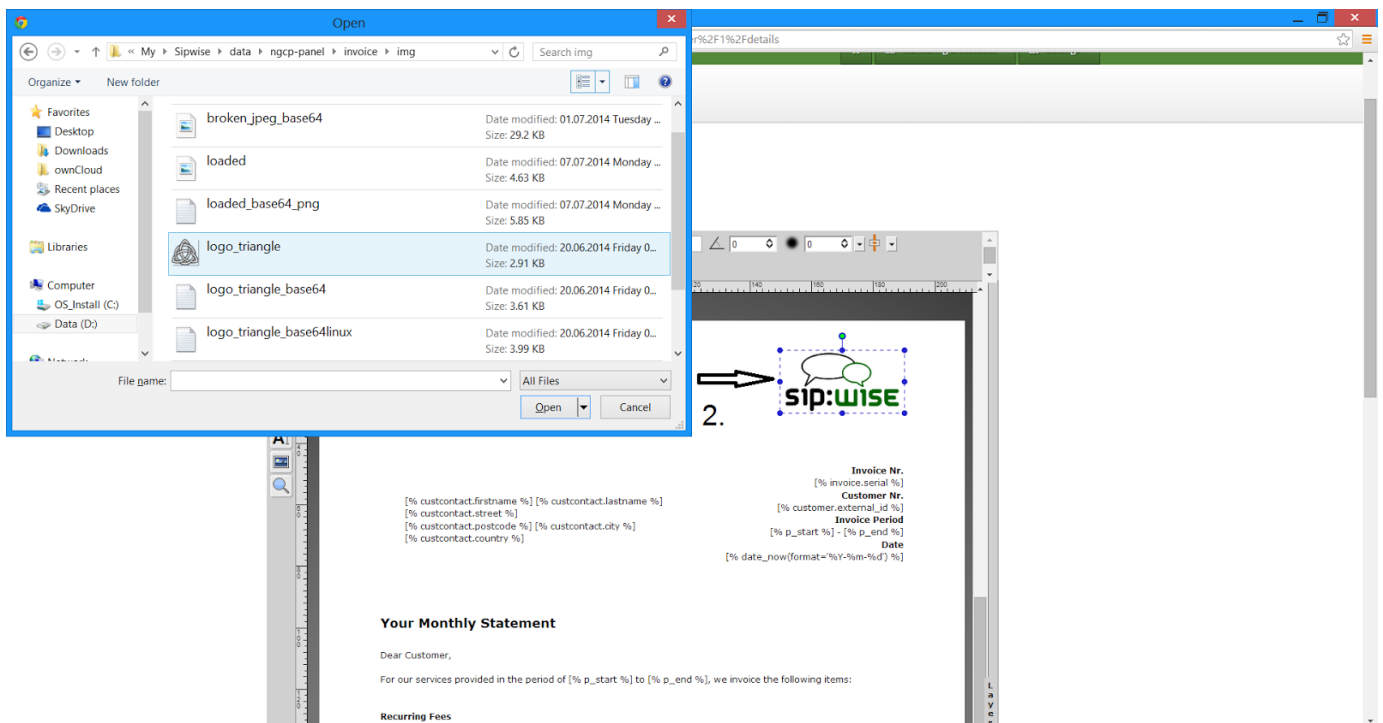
Open

« My ▸ Sipwise ▸ data ▸ ngcp-panel ▸ invoice ▸ img

Search img

Organize ▾ New folder

Favorites
Desktop
Downloads
ownCloud
Recent places
SkyDrive

Libraries

Computer
OS_Install (C:)
Data (D:)

broken_jpeg_base64
Date modified: 01.07.2014 Tuesday ...
Size: 29.2 KB

loaded
Date modified: 07.07.2014 Monday ...
Size: 4.63 KB

loaded_base64_png
Date modified: 07.07.2014 Monday ...
Size: 5.85 KB

logo_triangle
Date modified: 20.06.2014 Friday 0...
Size: 2.91 KB

logo_triangle_base64
Date modified: 20.06.2014 Friday 0...
Size: 3.61 KB

logo_triangle_base64linux
Date modified: 20.06.2014 Friday 0...
Size: 3.99 KB

File name:
All Files
Open
Cancel

r%2F1%2Fdetails

0
0

140 160 180 200

sip:wise

2.

Invoice Nr.
[% invoice.serial %]
Customer Nr.
[% customer.external_id %]
Invoice Period
[% p_start %] - [% p_end %]
Date
[% date_now(format='%Y-%m-%d') %]

[% custcontact.firstname %] [% custcontact.lastname %]
[% custcontact.street %]
[% custcontact.postcode %] [% custcontact.city %]
[% custcontact.country %]

Your Monthly Statement

Dear Customer,

For our services provided in the period of [% p_start %] to [% p_end %], we invoice the following items:

Recurring Fees

Laye